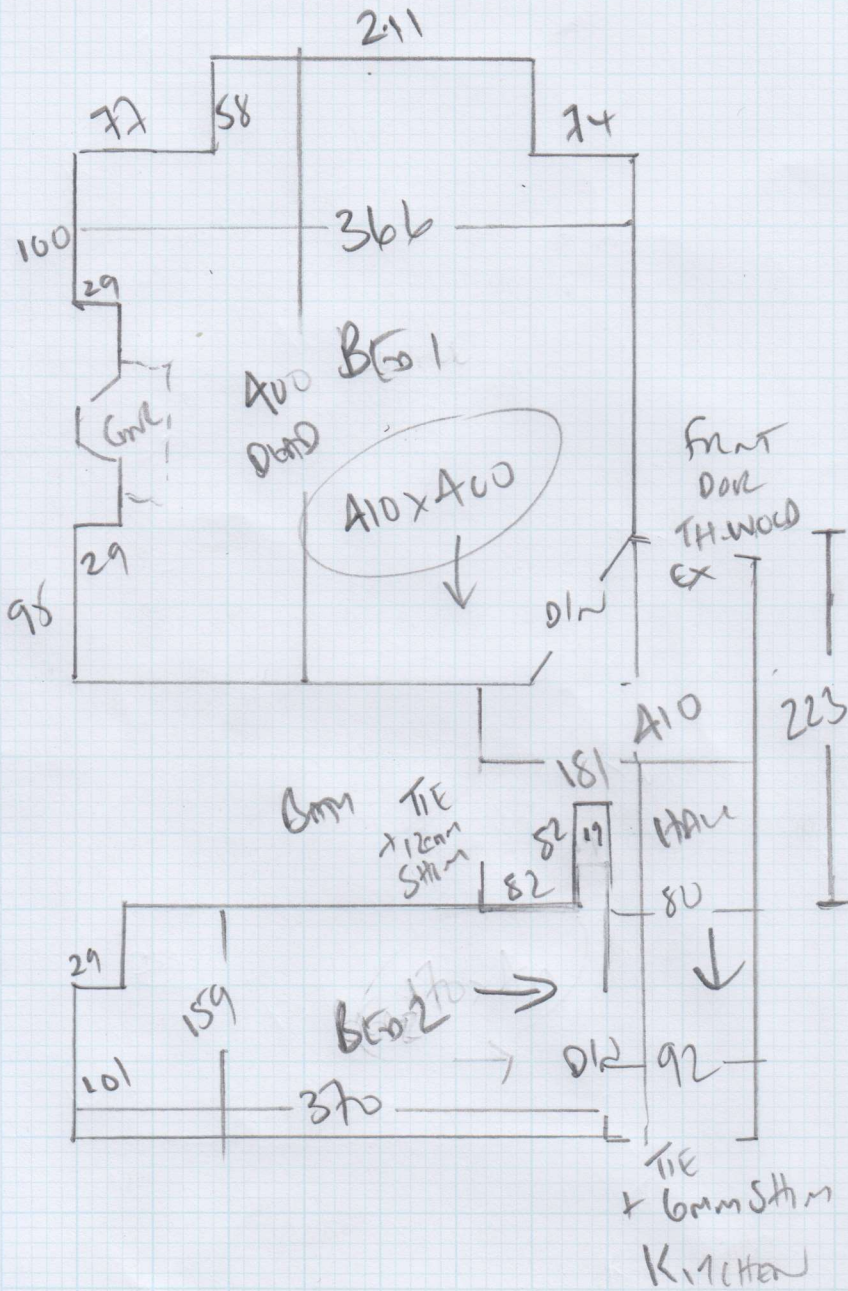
241

77 58 74

100 366

29

400 BED 1

GAR DEAD

FRNT DOOR

410 x 400

THWOLD EX

29

98 D1

410

223

181

8MM TIE +12MM SHIM

82 19 HALL

82

80

29

159 BED 2

101 D2 92

370

TIE + 6MM SHIM

KITCHEN